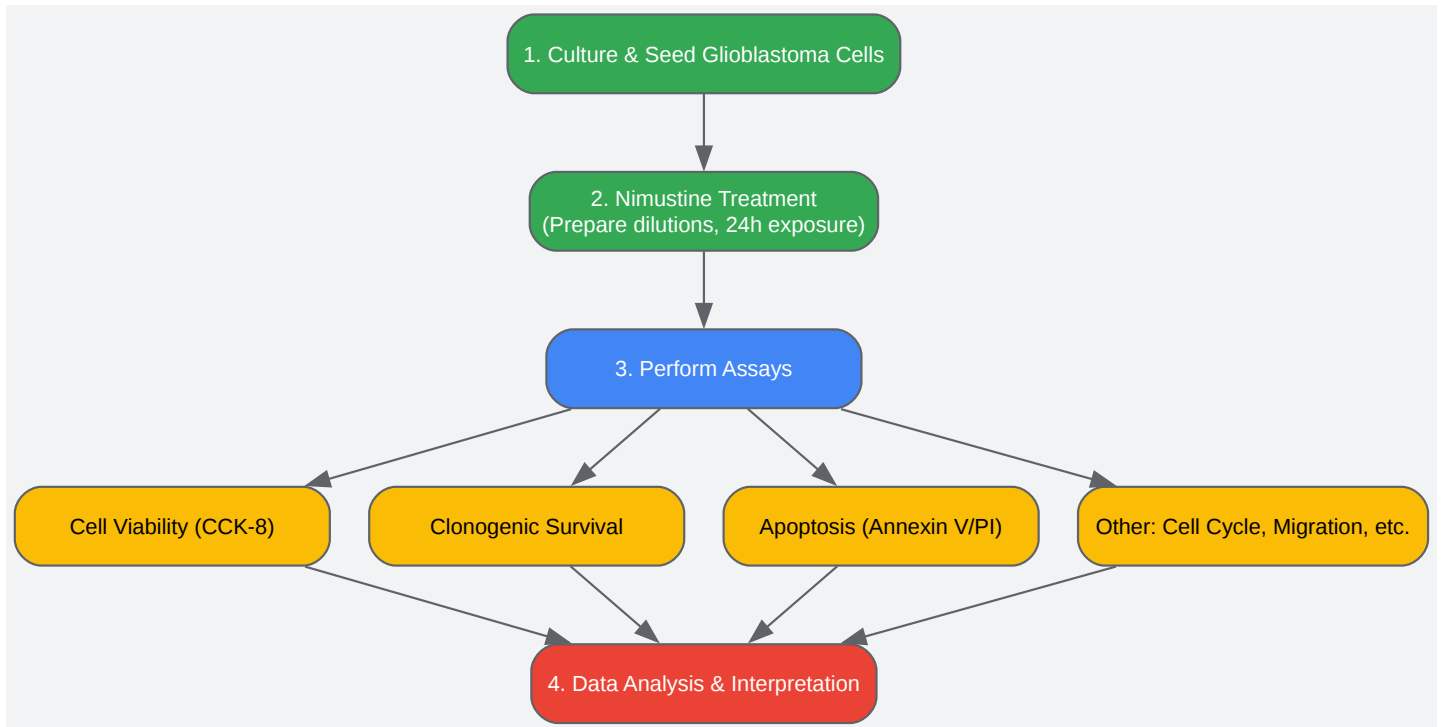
1. Culture & Seed Glioblastoma Cells

2. Nimustine Treatment
(Prepare dilutions, 24h exposure)

3. Perform Assays

Cell Viability (CCK-8)

Clonogenic Survival

Apoptosis (Annexin V/PI)

Other: Cell Cycle, Migration, etc.

4. Data Analysis & Interpretation